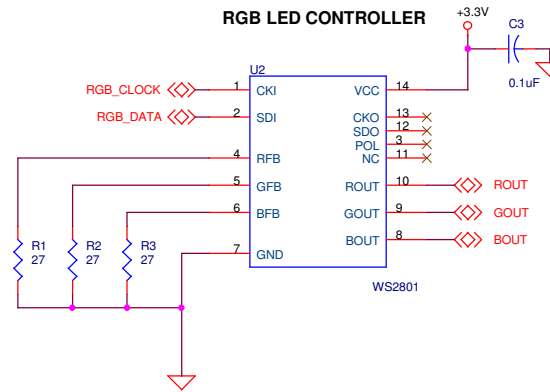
RGB LED CONTROLLER

+3.3V

C3

0.1uF

U2

RGB_CLOCK

RGB_DATA

1 CKI

2 SDI

4 RFB

5 GFB

6 BFB

7 GND

VCC 14

CKO 13

SDO 12

POL 3

NC 11

ROUT 10

GOUT 9

BOUT 8

ROUT

GOUT

BOUT

R1 27

R2 27

R3 27

WS2801